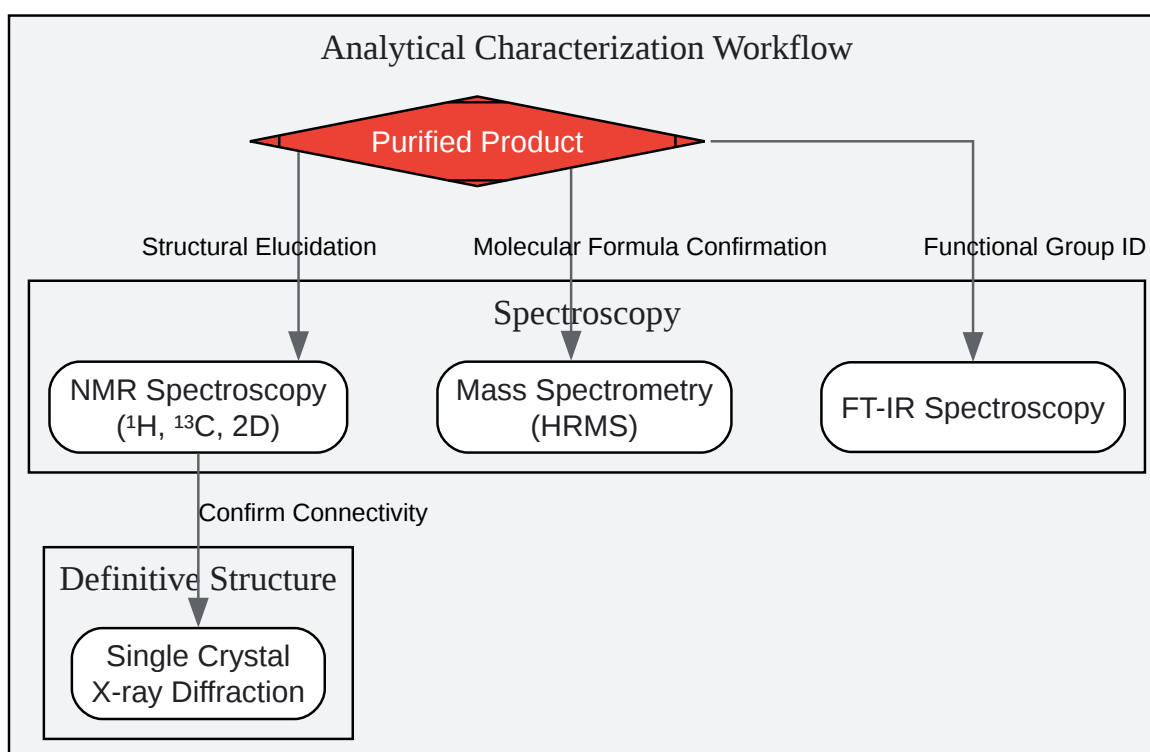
Analytical Characterization Workflow

Purified Product

Structural Elucidation

Molecular Formula Confirmation

Functional Group ID

Spectroscopy

NMR Spectroscopy ($^1$H, $^{13}$C, 2D)

Mass Spectrometry (HRMS)

FT-IR Spectroscopy

Confirm Connectivity

Definitive Structure

Single Crystal X-ray Diffraction